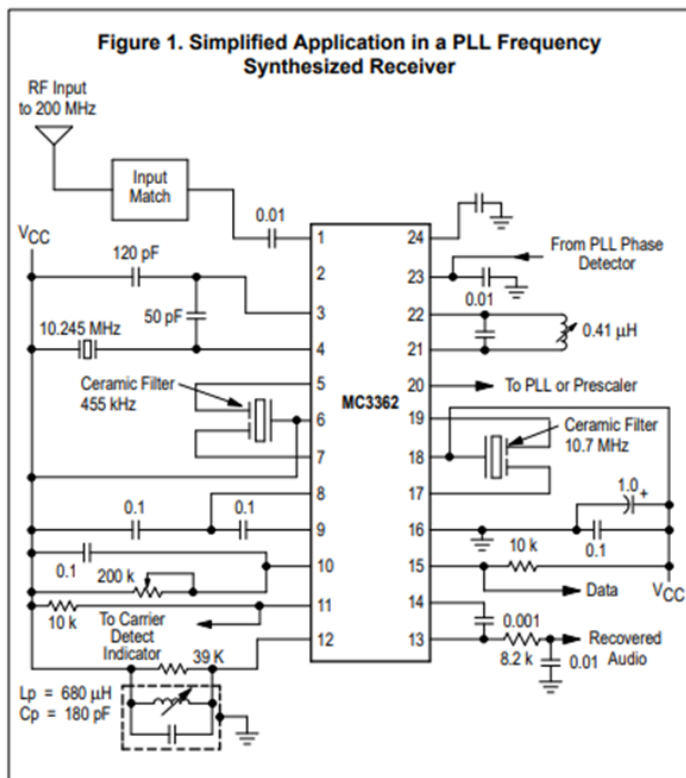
Figure 1. Simplified Application in a PLL Frequency Synthesized Receiver

RF Input to 200 MHz

Input Match

0.01

$V_{CC}$

120 pF

50 pF

10.245 MHz

Ceramic Filter 455 kHz

0.1

0.1

0.1

200 k

10 k

To Carrier Detect Indicator

39 K

Lp = 680 μH
Cp = 180 pF

MC3362

1
2
3
4
5
6
7
8
9
10
11
12

24
23
22
21
20
19
18
17
16
15
14
13

From PLL Phase Detector

0.01

0.41 μH

To PLL or Prescaler

Ceramic Filter 10.7 MHz

1.0 +

0.1

10 k

Data

$V_{CC}$

0.001

8.2 k

0.01

Recovered Audio